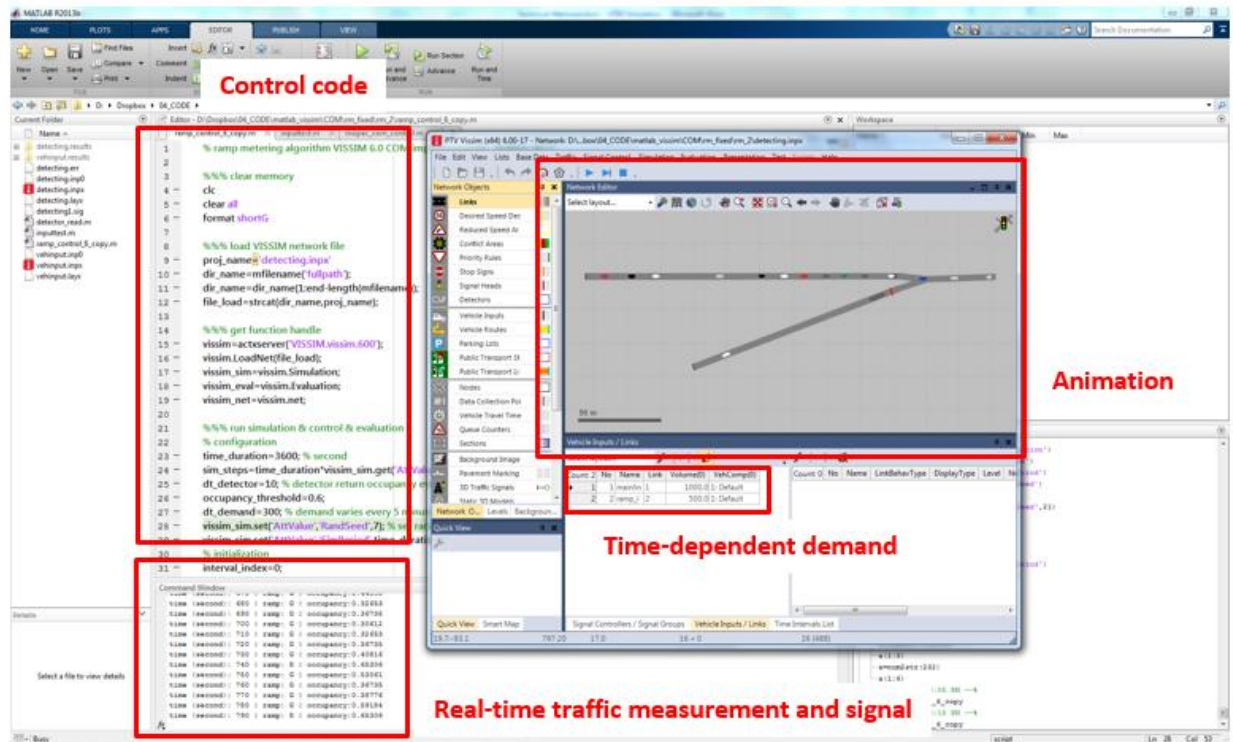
MATLAB R2013a

HOME PLOTS APPS EDITOR PUBLISH VIEW

Search Documentation

Find Files Compare Print New Open Save Insert Comment Indent Run Section Advance Run and Time

Control code

D: Dropbox 04_CODE

Current Folder

Name

detecting.results
vehinput.results
detecting.err
detecting.inp0
detecting.inpx
detecting.layx
detecting1.sig
detector_read.m
inputtest.m
ramp_control_8_copy.m
vehinput.inp0
vehinput.inpx
vehinput.layx

Editor - D:\Dropbox\04_CODE\matlab_vissim\COM\rm_fixed\rm_2\ramp_control_8_copy.m

ramp_control_8_copy.m

1 % ramp metering algorithm VISSIM 6.0 COM
2
3 %%% clear memory
4 clc
5 clear all
6 format shortG
7
8 %%% load VISSIM network file
9 proj_name='detecting.inpx'
10 dir_name=mfilename('fullpath');
11 dir_name=dir_name(1:end-length(mfilename));
12 file_load=strcat(dir_name,proj_name);
13
14 %%% get function handle
15 vissim=actxserver('VISSIM.vissim.600');
16 vissim.LoadNet(file_load);
17 vissim_sim=vissim.Simulation;
18 vissim_eval=vissim.Evaluation;
19 vissim_net=vissim.net;
20
21 %%% run simulation & control & evaluation
22 % configuration
23 time_duration=3600; % second
24 sim_steps=time_duration*vissim_sim.get('AttValue
25 dt_detector=10; % detector return occupancy e
26 occupancy_threshold=0.6;
27 dt_demand=300; % demand varies every 5 minu
28 vissim_sim.set('AttValue','RandSeed',7); % se
29 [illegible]
30 % initialization
31 interval_index=0;

Command Window

time (second): 680 : ramp: G : occupancy:0.32653
time (second): 690 : ramp: G : occupancy:0.36735
time (second): 700 : ramp: G : occupancy:0.30612
time (second): 710 : ramp: G : occupancy:0.32653
time (second): 720 : ramp: G : occupancy:0.36735
time (second): 730 : ramp: G : occupancy:0.40816
time (second): 740 : ramp: G : occupancy:0.46939
time (second): 750 : ramp: G : occupancy:0.53061
time (second): 760 : ramp: G : occupancy:0.36735
time (second): 770 : ramp: G : occupancy:0.38776
time (second): 780 : ramp: G : occupancy:0.59184
time (second): 790 : ramp: G : occupancy:0.46939

Details

Select a file to view details

Busy

PTV Vissim (x64) 6.00-17 - Network: D:\...box\04_CODE\matlab_vissim\COM\rm_fixed\rm_2\detecting.inpx

File Edit View Lists Base Data Traffic Signal Control Simulation Evaluation Presentation Test Scripts Help

Network Objects

Links
Desired Speed Dec
Reduced Speed Ar
Conflict Areas
Priority Rules
Stop Signs
Signal Heads
Detectors
Vehicle Inputs
Vehicle Routes
Parking Lots
Public Transport St
Public Transport Li
Nodes
Data Collection Poi
Vehicle Travel Time
Queue Counters
Sections
Background Image
Pavement Marking
3D Traffic Signals
Static 3D Models

Network O... Levels Backgroun...

Quick View

Network Editor

Select layout...

50 m

Animation

Vehicle Inputs / Links

| Count: 2 | No | Name | Link | Volume(0) | VehComp(0) |
|---|---|---|---|---|---|
| 1 | 1 | mainlin | 1 | 1000.0 | 1: Default |
| 2 | 2 | ramp_i | 2 | 500.0 | 1: Default |

Count: 0 No Name LinkBehavType DisplayType Level No

Time-dependent demand

Quick View Smart Map

Signal Controllers / Signal Groups Vehicle Inputs / Links Time Intervals List

Workspace

Min Max

Real-time traffic measurement and signal

script Ln 28 Col 53